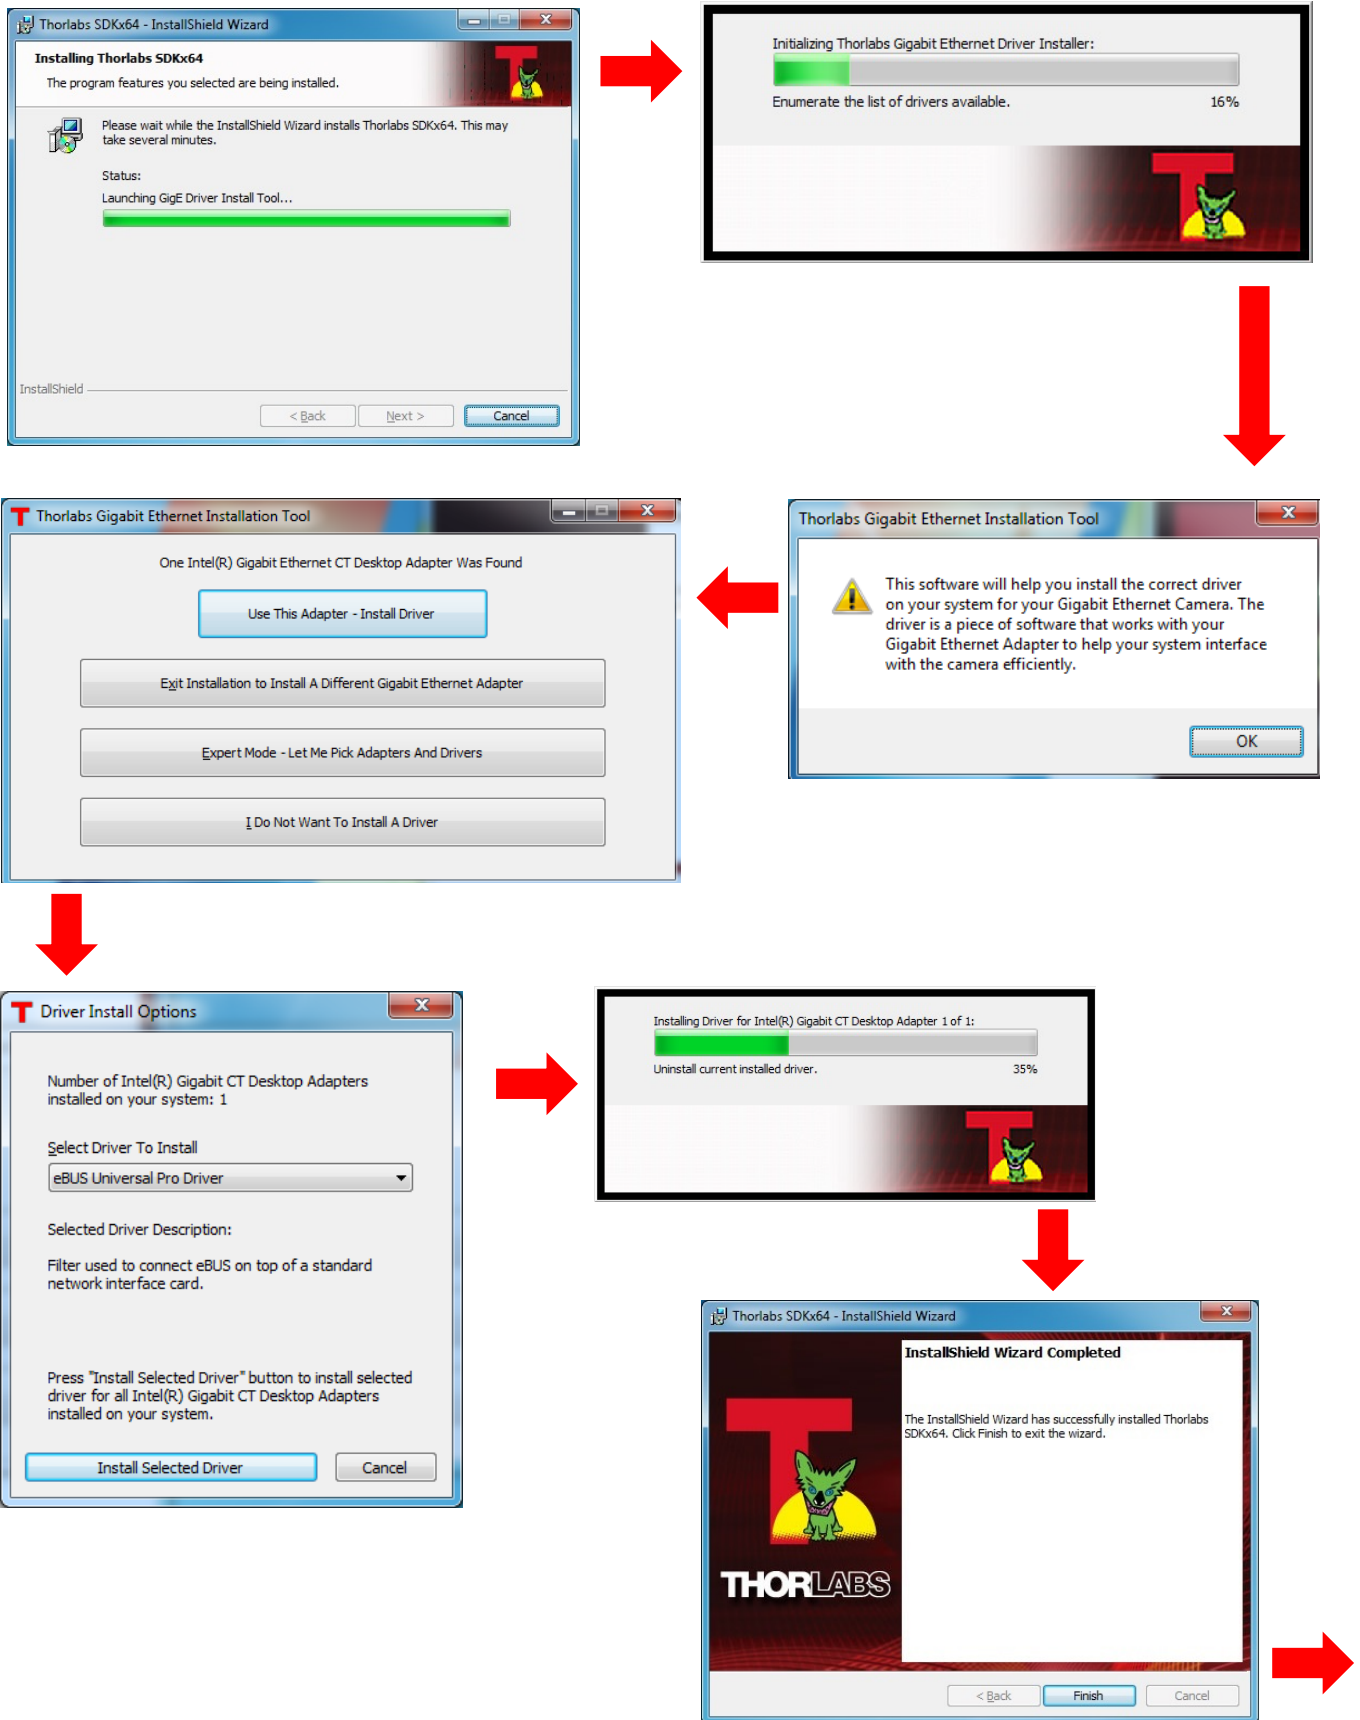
Thorlabs SDKx64 - InstallShield Wizard

Installing Thorlabs SDKx64

The program features you selected are being installed.

Please wait while the InstallShield Wizard installs Thorlabs SDKx64. This may take several minutes.

Status:

Launching GigE Driver Install Tool...

InstallShield

< Back

Next >

Cancel

Initializing Thorlabs Gigabit Ethernet Driver Installer:

Enumerate the list of drivers available.

16%

Thorlabs Gigabit Ethernet Installation Tool

This software will help you install the correct driver on your system for your Gigabit Ethernet Camera. The driver is a piece of software that works with your Gigabit Ethernet Adapter to help your system interface with the camera efficiently.

OK

Thorlabs Gigabit Ethernet Installation Tool

One Intel(R) Gigabit Ethernet CT Desktop Adapter Was Found

Use This Adapter - Install Driver

Exit Installation to Install A Different Gigabit Ethernet Adapter

Expert Mode - Let Me Pick Adapters And Drivers

I Do Not Want To Install A Driver

Driver Install Options

Number of Intel(R) Gigabit CT Desktop Adapters installed on your system: 1

Select Driver To Install

eBUS Universal Pro Driver

Selected Driver Description:

Filter used to connect eBUS on top of a standard network interface card.

Press "Install Selected Driver" button to install selected driver for all Intel(R) Gigabit CT Desktop Adapters installed on your system.

Install Selected Driver

Cancel

Installing Driver for Intel(R) Gigabit CT Desktop Adapter 1 of 1:

Uninstall current installed driver.

35%

Thorlabs SDKx64 - InstallShield Wizard

InstallShield Wizard Completed

The InstallShield Wizard has successfully installed Thorlabs SDKx64. Click Finish to exit the wizard.

THORLABS

< Back

Finish

Cancel